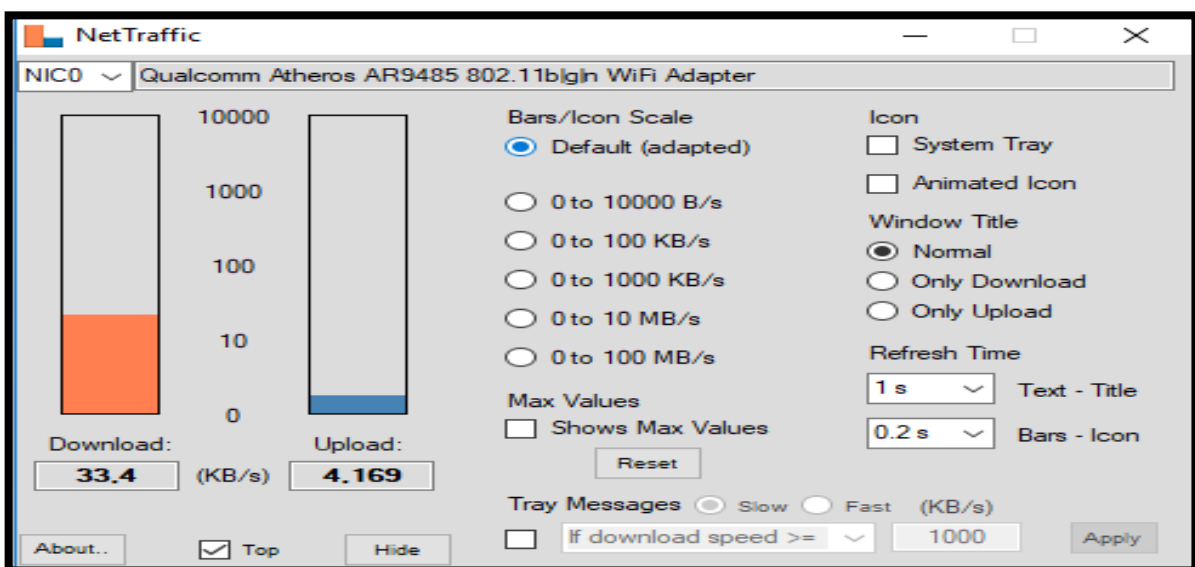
NetTraffic

NIC0

Qualcomm Atheros AR9485 802.11b|g|n WiFi Adapter

10000
1000
100
10
0

Download:
33.4
(KB/s)
Upload:
4.169

Bars/Icon Scale
Default (adapted)
0 to 10000 B/s
0 to 100 KB/s
0 to 1000 KB/s
0 to 10 MB/s
0 to 100 MB/s

Max Values
Shows Max Values
Reset

Icon
System Tray
Animated Icon

Window Title
Normal
Only Download
Only Upload

Refresh Time
1 s
Text - Title
0.2 s
Bars - Icon

Tray Messages
Slow
Fast
(KB/s)
If download speed >=
1000
Apply

About..
Top
Hide